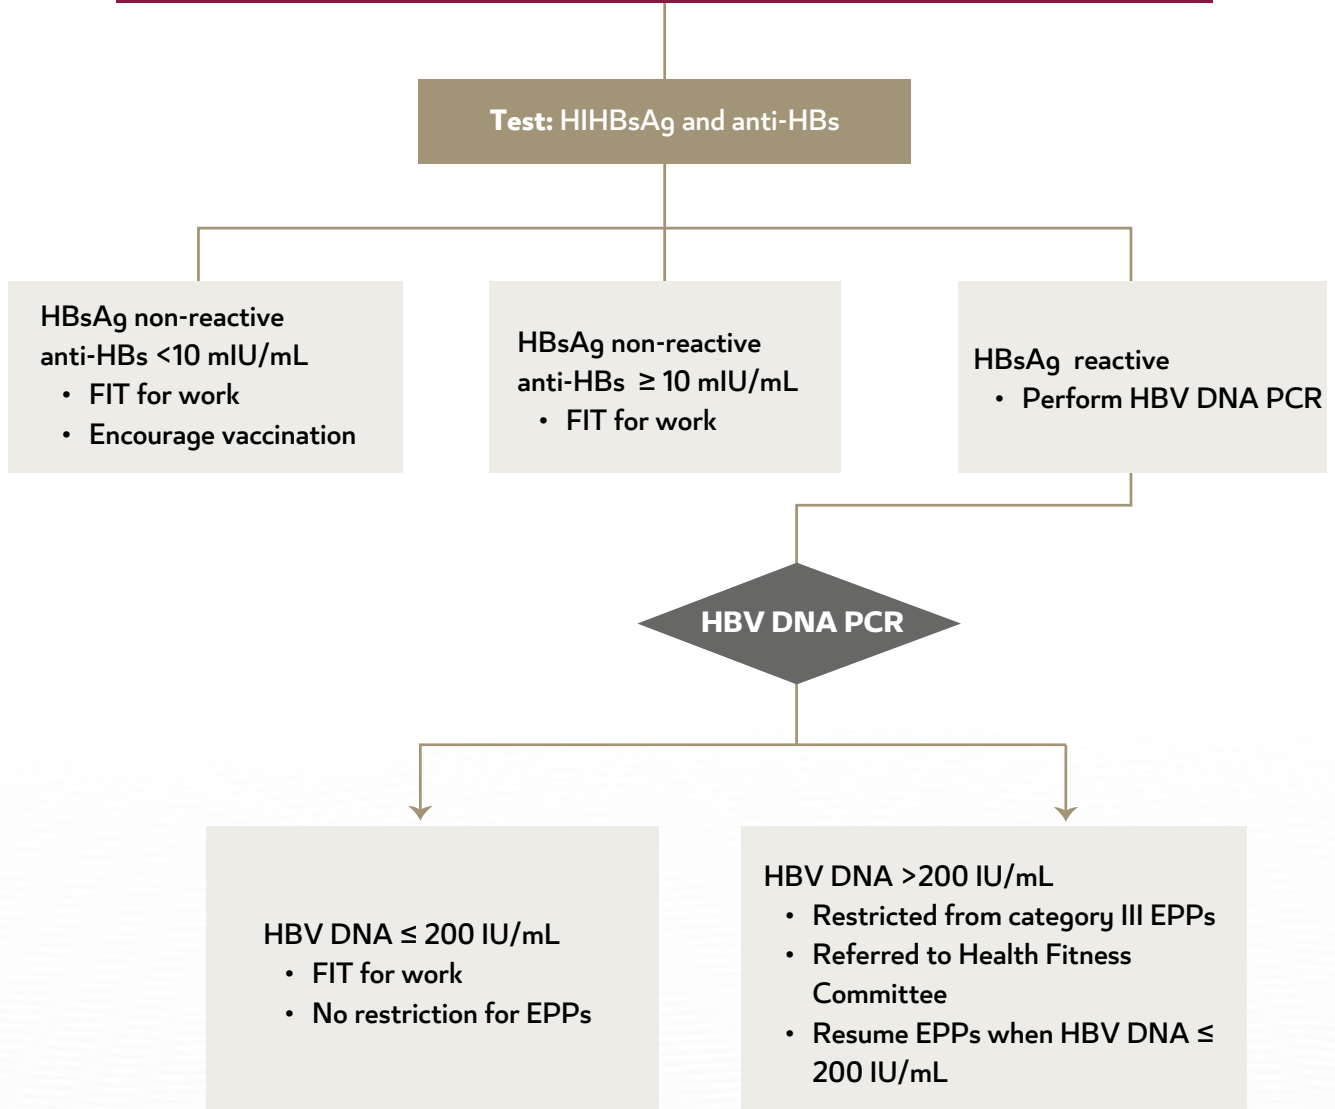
**Test:** HIHBsAg and anti-HBs

HBsAg non-reactive
anti-HBs <10 mIU/mL
• FIT for work
• Encourage vaccination

HBsAg non-reactive
anti-HBs $\geq$ 10 mIU/mL
• FIT for work

HBsAg reactive
• Perform HBV DNA PCR

HBV DNA PCR

HBV DNA $\leq$ 200 IU/mL
• FIT for work
• No restriction for EPPs

HBV DNA >200 IU/mL
• Restricted from category III EPPs
• Referred to Health Fitness Committee
• Resume EPPs when HBV DNA $\leq$ 200 IU/mL